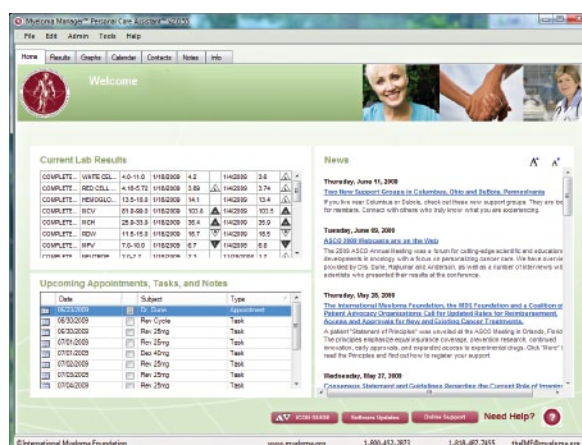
Myeloma Manager™ Personal Care Assistant® v2.0

File Edit Admin Tools Help

Home Results Graphs Calendar Contacts Notes Info

Welcome

Current Lab Results

| | | | | | | | | |
|---|---|---|---|---|---|---|---|---|
| COMPLETE... | WHITE CEL... | 4.0-11.0 | 1/18/2009 | 4.2 | | 1/4/2009 | 3.6 | |
| COMPLETE... | RED CELL... | 4.18-5.72 | 1/18/2009 | 3.89 | | 1/4/2009 | 3.74 | |
| COMPLETE... | HEMOGLO... | 13.5-18.0 | 1/18/2009 | 14.1 | | 1/4/2009 | 13.5 | |
| COMPLETE... | MCV | 81.0-98.0 | 1/18/2009 | 103.8 | | 1/4/2009 | 103.5 | |
| COMPLETE... | MCH | 25.9-33.9 | 1/18/2009 | 36.4 | | 1/4/2009 | 35.9 | |
| COMPLETE... | RDW | 11.5-15.0 | 1/18/2009 | 16.7 | | 1/4/2009 | 16.5 | |
| COMPLETE... | MPV | 7.0-10.0 | 1/18/2009 | 6.7 | | 1/4/2009 | 6.8 | |

Upcoming Appointments, Tasks, and Notes

| Date | Subject | Type |
|---|---|---|
| 06/23/2009 | Dr. Dane | Appointment |
| 06/30/2009 | Rev Cycle | Task |
| 06/30/2009 | Rev 25mg | Task |
| 07/01/2009 | Rev 25mg | Task |
| 07/01/2009 | Dex 40mg | Task |
| 07/02/2009 | Rev 25mg | Task |
| 07/03/2009 | Rev 25mg | Task |
| 07/04/2009 | Rev 25mg | Task |

News

Thursday, June 11, 2009
Two New Support Groups in Columbus, Ohio and DuBois, Pennsylvania
If you live near Columbus or Dubois, check out these new support groups. They are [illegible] for members. Connect with others who truly know what you are experiencing.

Tuesday, June 09, 2009
ASCO 2009 Webcasts are on the Web
The 2009 ASCO Annual Meeting was a forum for cutting-edge scientific and educational developments in oncology with a focus on personalizing cancer care. We have overvie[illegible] provided by Drs. Durie, Rajkumar and Anderson, as well as a number of interviews with scientists who presented their results at the conference.

Thursday, May 28, 2009
The International Myeloma Foundation, the MDS Foundation and a Coalition of Patient Advocacy Organizations Call for Updated Rules for Reimbursement, Access and Approvals for New and Existing Cancer Treatments.
A patient "Statement of Principles" was unveiled at the ASCO Meeting in Orlando, Florid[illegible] The principles emphasize equal insurance coverage, prevention research, continued innovation, early approvals, and expanded access to experimental drugs. Click "Here" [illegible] read the Principles and find out how to register your support.

Wednesday, May 27, 2009
Consensus Statement and Guidelines Regarding the Current Role of Imaging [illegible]

AV ICON SEARCH   Software Updates   Online Support   Need Help?

©International Myeloma Foundation   www.myeloma.org   1-800-452-2873   1-818-487-7455   TheIMF@myeloma.org